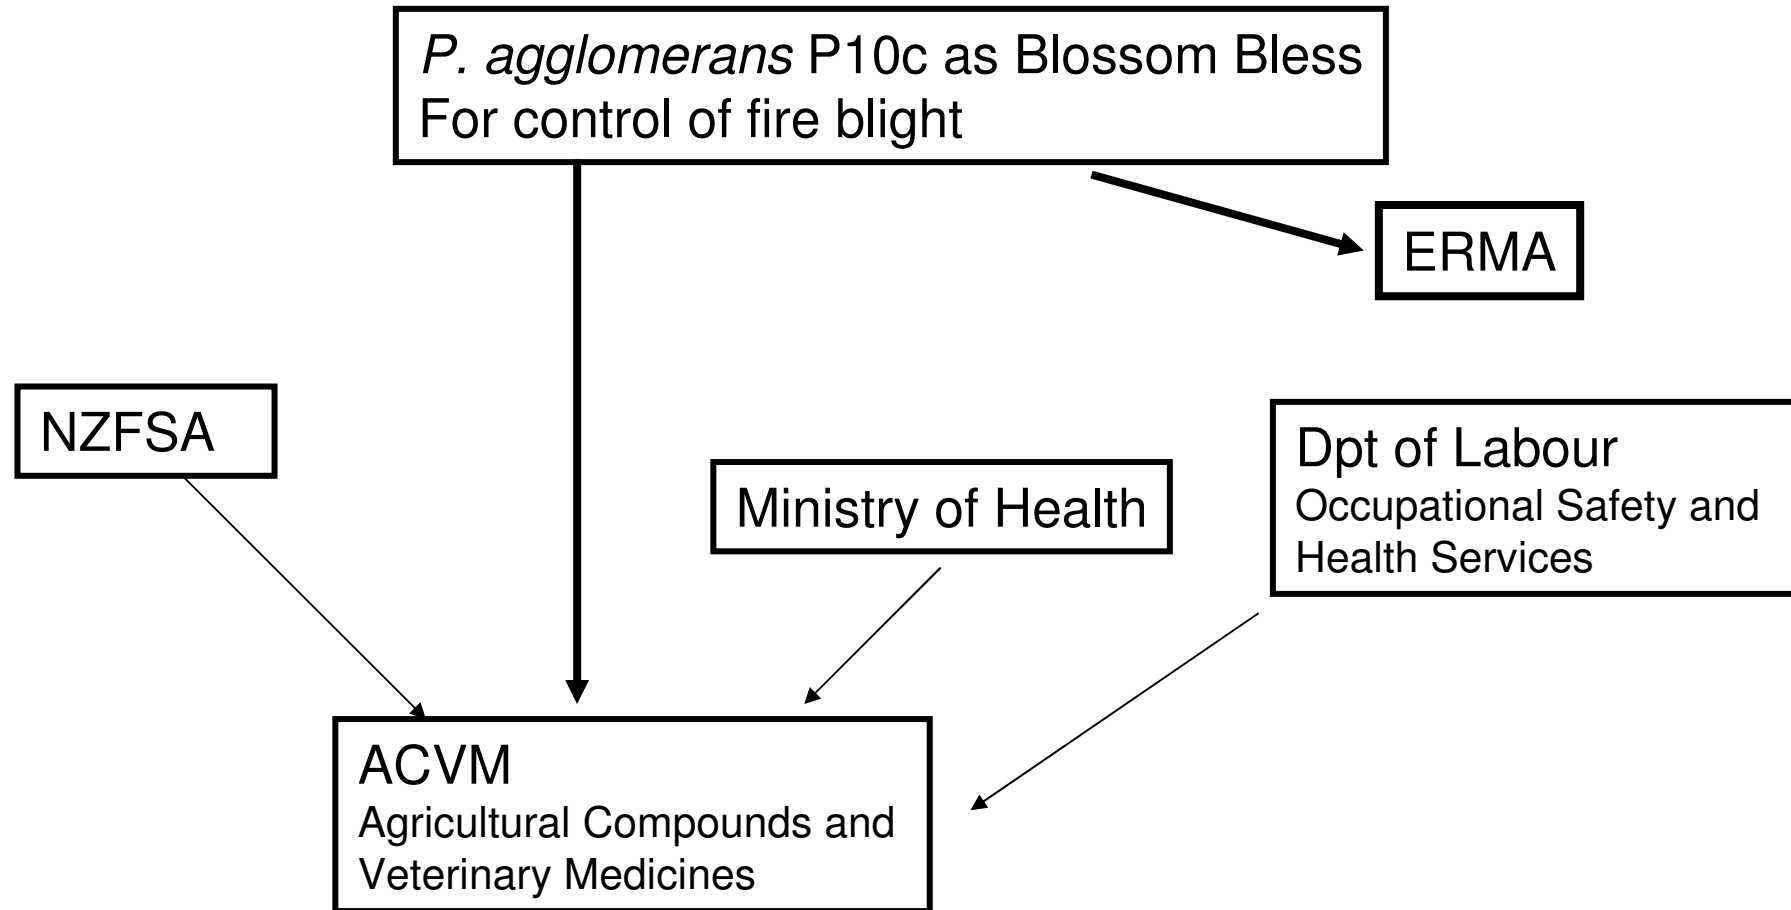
P. agglomerans P10c as Blossom Bless
For control of fire blight

ERMA

NZFSA

Ministry of Health

Dpt of Labour
Occupational Safety and Health Services

ACVM
Agricultural Compounds and Veterinary Medicines